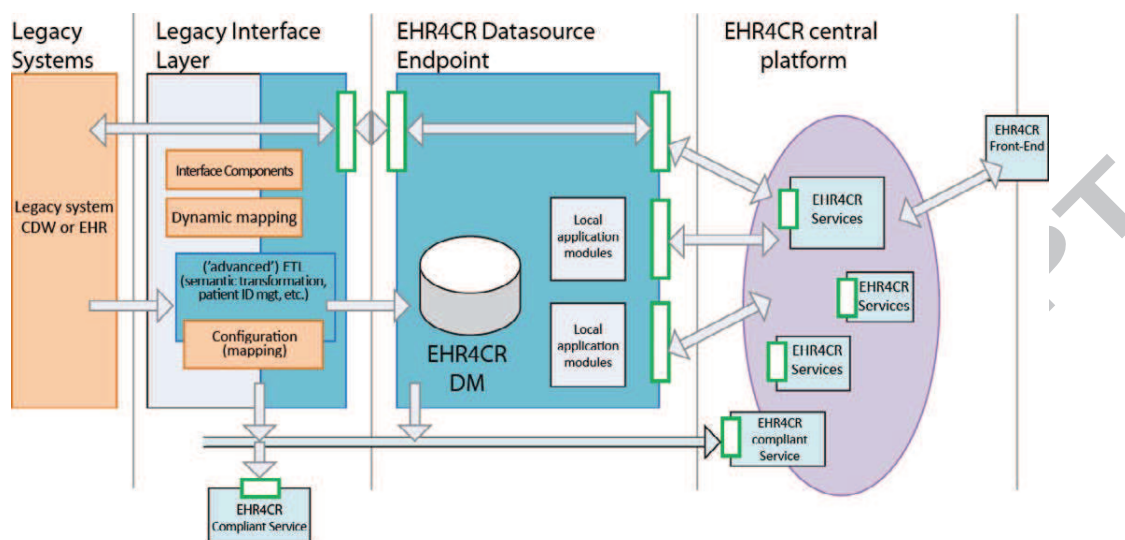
Legacy Systems

Legacy Interface Layer

EHR4CR Datasource Endpoint

EHR4CR central platform

Legacy system CDW or EHR

Interface Components

Dynamic mapping

('advanced') ETL (semantic transformation, patient ID mgt, etc.)

Configuration (mapping)

EHR4CR DM

Local application modules

Local application modules

EHR4CR Front-End

EHR4CR Services

EHR4CR Services

EHR4CR Services

EHR4CR compliant Service

EHR4CR Compliant Service